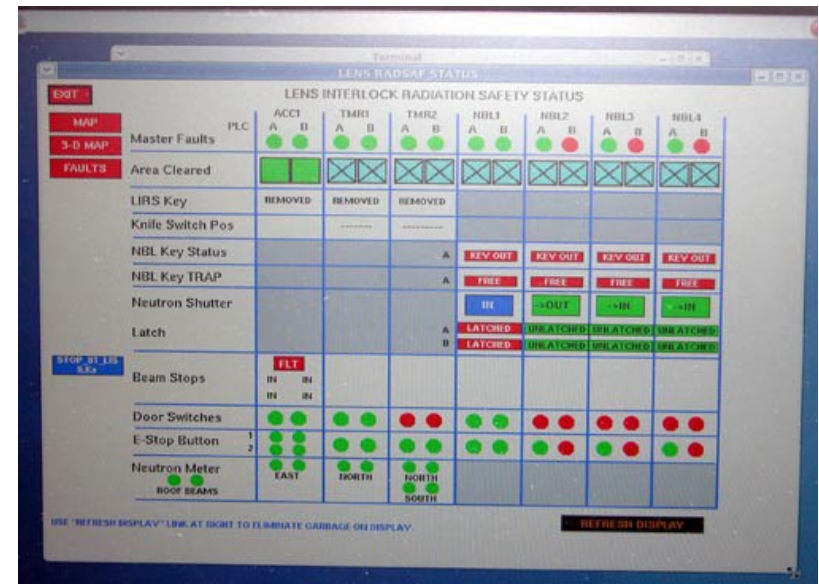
Terminal

LENS RADSAF STATUS

EXIT

LENS INTERLOCK RADIATION SAFETY STATUS

MAP

3-D MAP

FAULTS

STOP_01_LIS 8.Xs

| PLC | ACC1 A B | TMR1 A B | TMR2 A B | NBL1 A B | NBL2 A B | NBL3 A B | NBL4 A B |
|---|---|---|---|---|---|---|---|
| Master Faults | | | | | | | |
| Area Cleared | | | | | | | |
| LIRS Key | REMOVED | REMOVED | REMOVED | | | | |
| Knife Switch Pos | | -------- | -------- | | | | |
| NBL Key Status | | | A | KEY OUT | KEY OUT | KEY OUT | KEY OUT |
| NBL Key TRAP | | | A | FREE | FREE | FREE | FREE |
| Neutron Shutter | | | | IN | ->OUT | ->IN | ->IN |
| Latch | | | A | LATCHED | UNLATCHED | UNLATCHED | UNLATCHED |
| | | | B | LATCHED | UNLATCHED | UNLATCHED | UNLATCHED |
| Beam Stops | FLT IN IN IN IN | | | | | | |
| Door Switches | | | | | | | |
| E-Stop Button 1 2 | | | | | | | |
| Neutron Meter ROOF BEAMS | EAST | NORTH | NORTH SOUTH | | | | |

USE "REFRESH DISPLAY" LINK AT RIGHT TO ELIMINATE GARBAGE ON DISPLAY

REFRESH DISPLAY